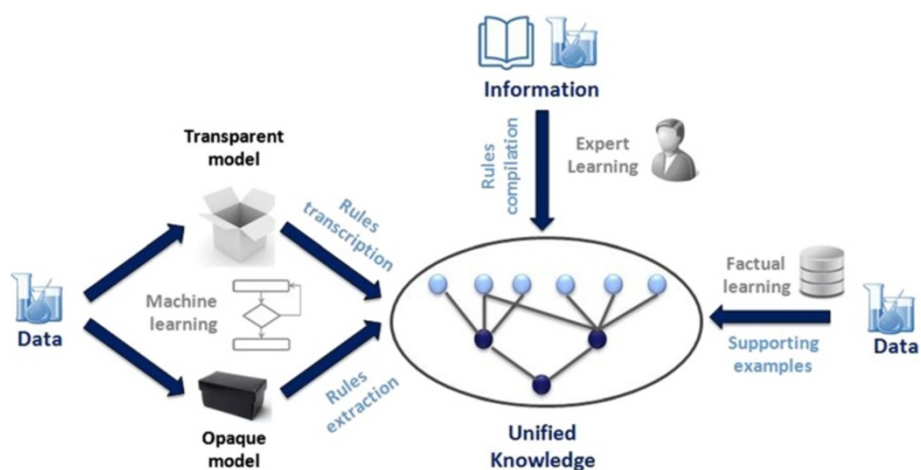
Information

Transparent model

Rules compilation

Expert Learning

Rules transcription

Data

Machine learning

Factual learning

Data

Supporting examples

Rules extraction

Opaque model

Unified Knowledge